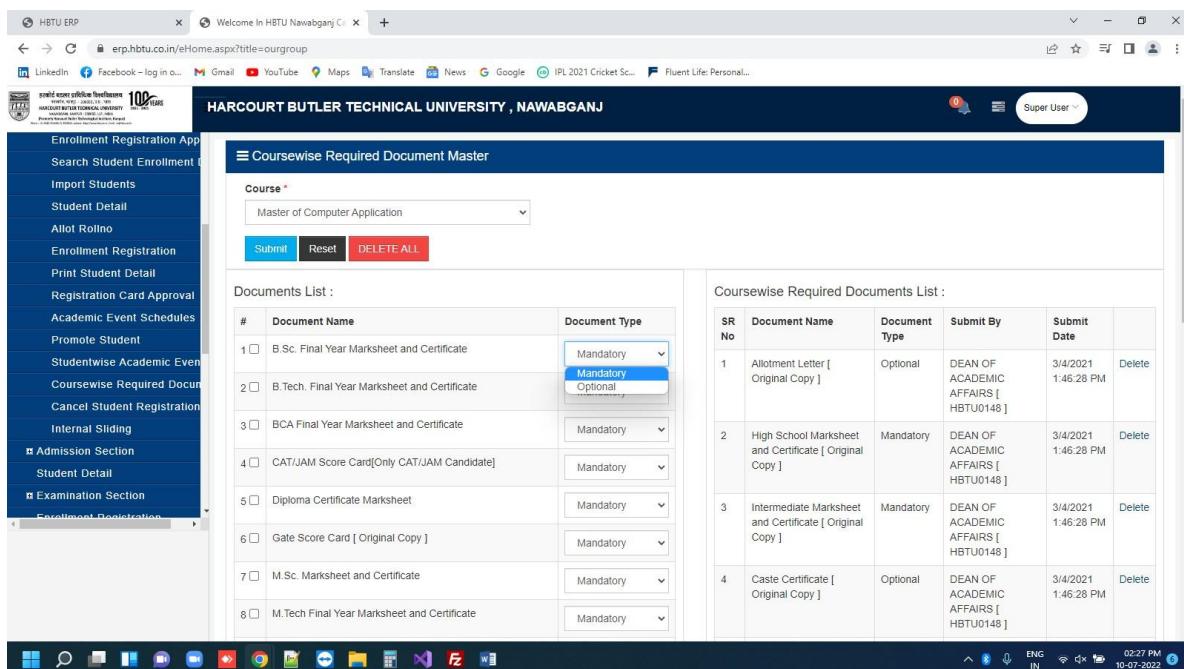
HBTU ERP × Welcome In HBTU Nawabganj C × +

erp.hbtu.co.in/eHome.aspx?title=ourgroup

LinkedIn Facebook – log in o... Gmail YouTube Maps Translate News Google IPL 2021 Cricket Sc... Fluent Life: Personal...

100 YEARS
HARCOURT BUTLER TECHNICAL UNIVERSITY

HARCOURT BUTLER TECHNICAL UNIVERSITY , NAWABGANJ

0

Super User

Enrollment Registration App
Search Student Enrollment
Import Students
Student Detail
Allot Rollno
Enrollment Registration
Print Student Detail
Registration Card Approval
Academic Event Schedules
Promote Student
Studentwise Academic Even
Coursewise Required Docun
Cancel Student Registration
Internal Sliding
Admission Section
Student Detail
Examination Section
Enrollment Registration

≡ Coursewise Required Document Master

Course *
Master of Computer Application

Submit Reset DELETE ALL

Documents List :

| # | Document Name | Document Type |
|---|---|---|
| 1 | B.Sc. Final Year Marksheet and Certificate | Mandatory |
| 2 | B.Tech. Final Year Marksheet and Certificate | Mandatory |
| 3 | BCA Final Year Marksheet and Certificate | Mandatory |
| 4 | CAT/JAM Score Card[Only CAT/JAM Candidate] | Mandatory |
| 5 | Diploma Certificate Marksheet | Mandatory |
| 6 | Gate Score Card [ Original Copy ] | Mandatory |
| 7 | M.Sc. Marksheet and Certificate | Mandatory |
| 8 | M.Tech Final Year Marksheet and Certificate | Mandatory |

Mandatory
Optional

Coursewise Required Documents List :

| SR No | Document Name | Document Type | Submit By | Submit Date | |
|---|---|---|---|---|---|
| 1 | Allotment Letter [ Original Copy ] | Optional | DEAN OF ACADEMIC AFFAIRS [ HBTU0148 ] | 3/4/2021 1:46:28 PM | Delete |
| 2 | High School Marksheet and Certificate [ Original Copy ] | Mandatory | DEAN OF ACADEMIC AFFAIRS [ HBTU0148 ] | 3/4/2021 1:46:28 PM | Delete |
| 3 | Intermediate Marksheet and Certificate [ Original Copy ] | Mandatory | DEAN OF ACADEMIC AFFAIRS [ HBTU0148 ] | 3/4/2021 1:46:28 PM | Delete |
| 4 | Caste Certificate [ Original Copy ] | Optional | DEAN OF ACADEMIC AFFAIRS [ HBTU0148 ] | 3/4/2021 1:46:28 PM | Delete |

ENG IN 02:27 PM 10-07-2022